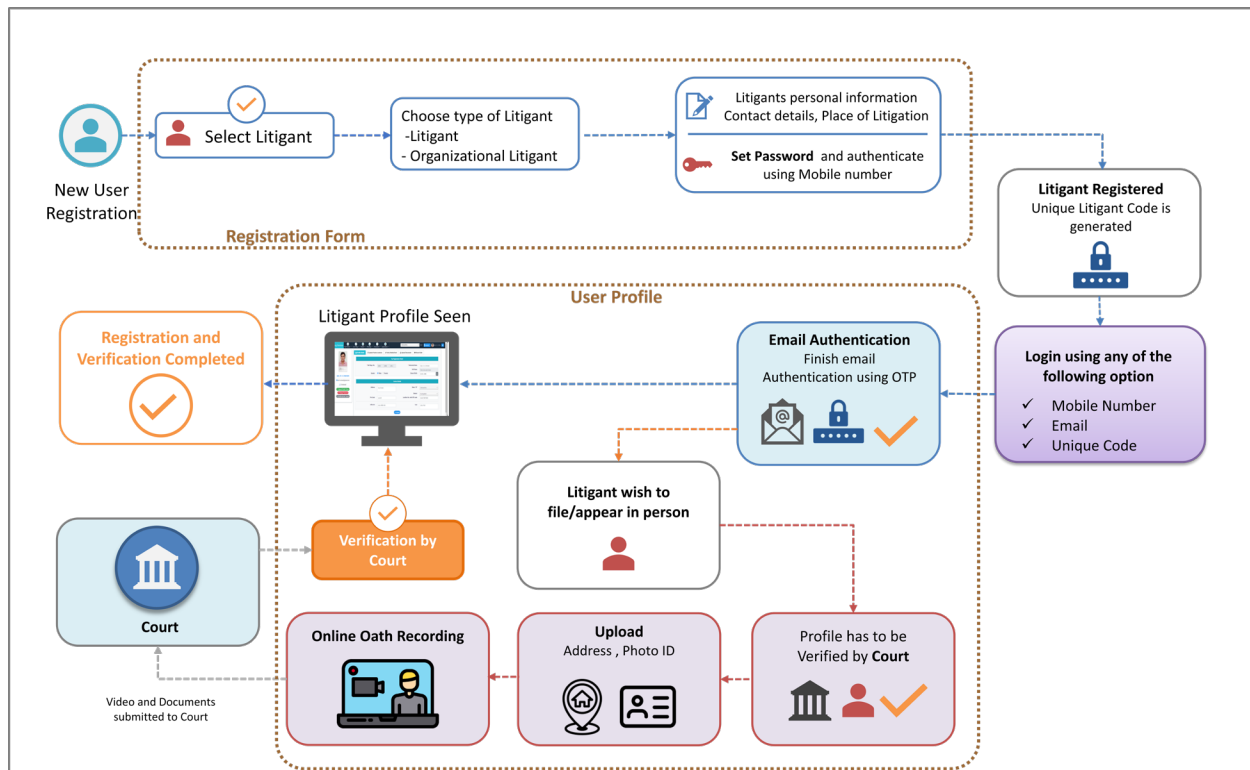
New User Registration

Select Litigant

Choose type of Litigant
-Litigant
- Organizational Litigant

Litigants personal information
Contact details, Place of Litigation

Set Password and authenticate using Mobile number

Registration Form

Litigant Registered
Unique Litigant Code is generated

User Profile

Litigant Profile Seen

Registration and Verification Completed

Email Authentication
Finish email Authentication using OTP

Login using any of the following option
✓ Mobile Number
✓ Email
✓ Unique Code

Litigant wish to file/appear in person

Court

Verification by Court

Online Oath Recording

Upload
Address , Photo ID

Profile has to be Verified by Court

Video and Documents submitted to Court